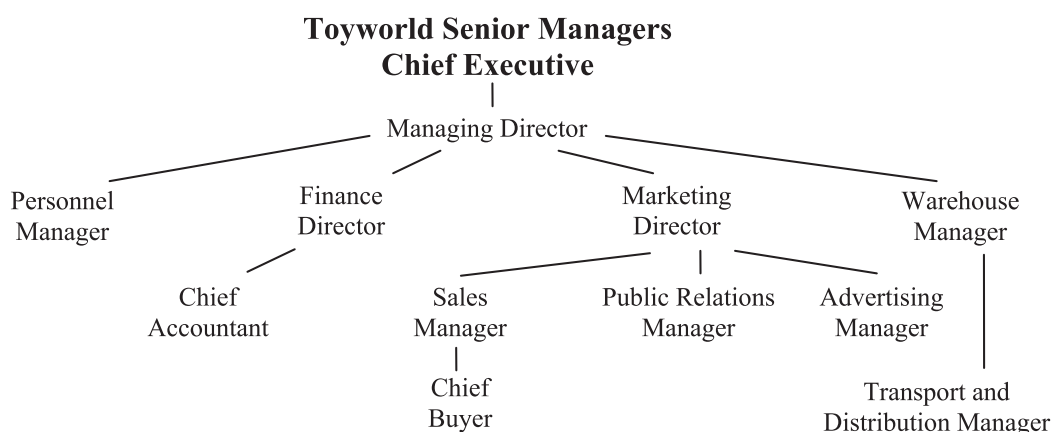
**Toyworld Senior Managers**
**Chief Executive**

Managing Director

Personnel Manager

Finance Director

Chief Accountant

Marketing Director

Sales Manager

Chief Buyer

Public Relations Manager

Advertising Manager

Warehouse Manager

Transport and Distribution Manager